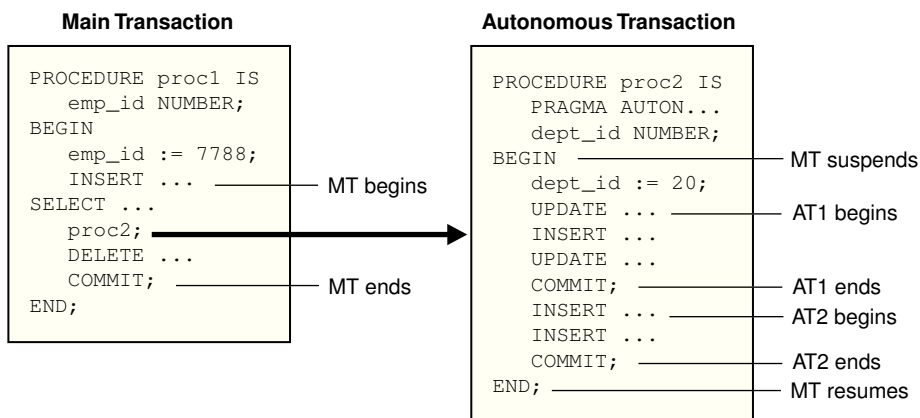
Main Transaction

PROCEDURE proc1 IS
emp_id NUMBER;
BEGIN
emp_id := 7788;
INSERT ...
SELECT ...
proc2;
DELETE ...
COMMIT;
END;

MT begins

MT ends

Autonomous Transaction

PROCEDURE proc2 IS
PRAGMA AUTON...
dept_id NUMBER;
BEGIN
dept_id := 20;
UPDATE ...
INSERT ...
UPDATE ...
COMMIT;
INSERT ...
INSERT ...
COMMIT;
END;

MT suspends

AT1 begins

AT1 ends

AT2 begins

AT2 ends

MT resumes